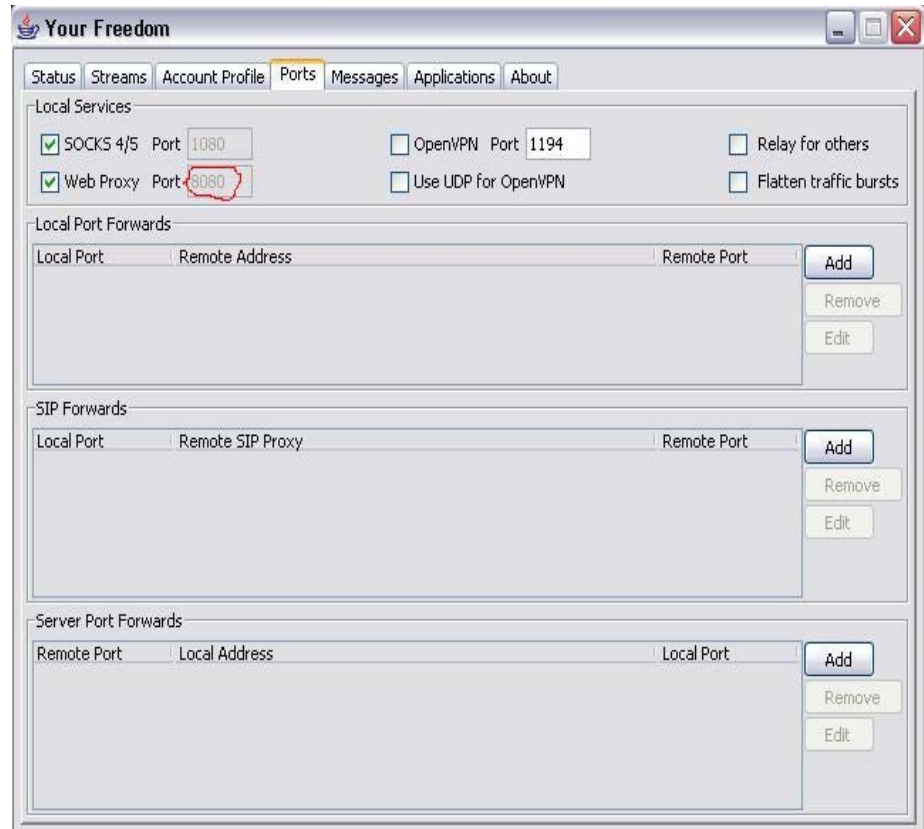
Your Freedom

Status | Streams | Account Profile | Ports | Messages | Applications | About

Local Services

SOCKS 4/5 Port 1080

Web Proxy Port 8080

OpenVPN Port 1194

Use UDP for OpenVPN

Relay for others

Flatten traffic bursts

Local Port Forwards

| Local Port | Remote Address | Remote Port |
|---|---|---|

Add

Remove

Edit

SIP Forwards

| Local Port | Remote SIP Proxy | Remote Port |
|---|---|---|

Add

Remove

Edit

Server Port Forwards

| Remote Port | Local Address | Local Port |
|---|---|---|

Add

Remove

Edit